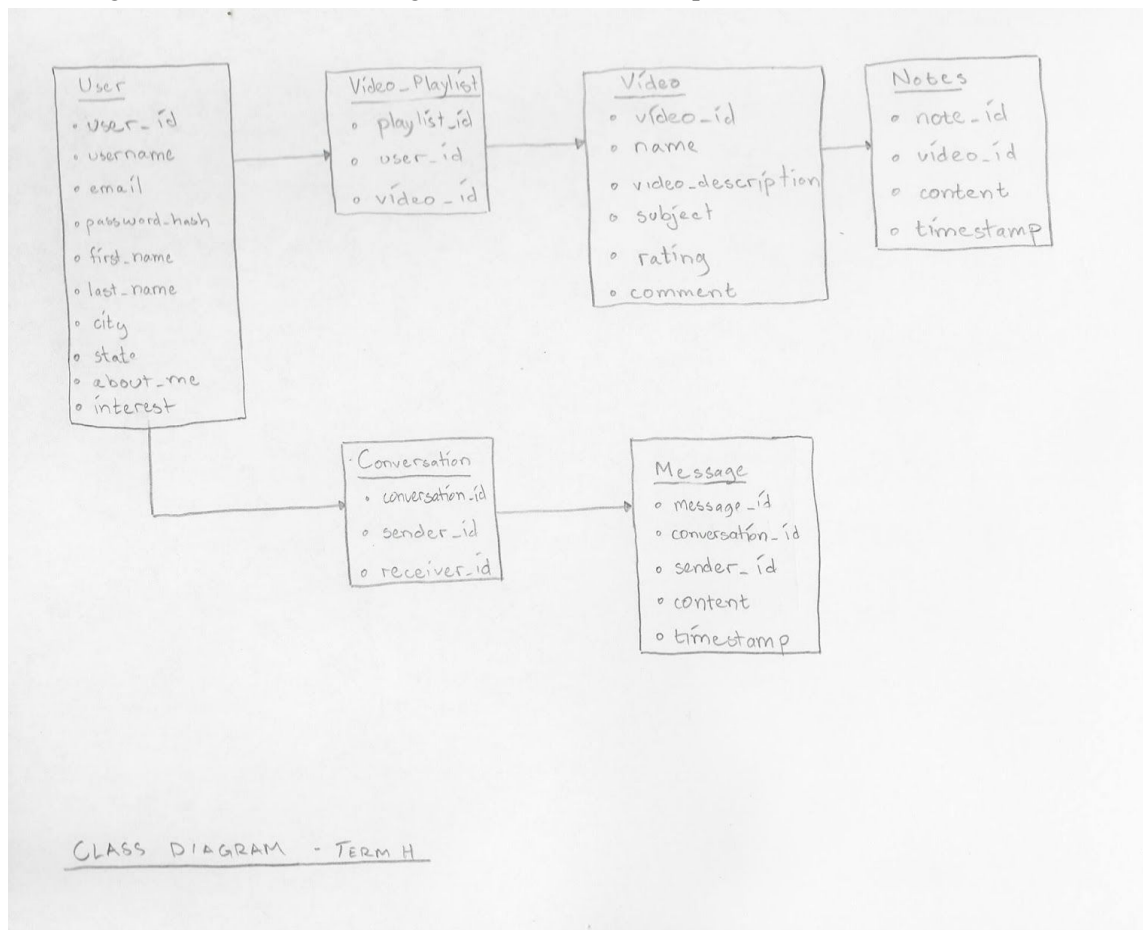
User
user_id
username
email
password_hash
first_name
last_name
city
state
about_me
interest

Video_Playlist
playlist_id
user_id
video_id

Video
video_id
name
video_description
subject
rating
comment

Notes
note_id
video_id
content
timestamp

Conversation
conversation_id
sender_id
receiver_id

Message
message_id
conversation_id
sender_id
content
timestamp

CLASS DIAGRAM - TERM H